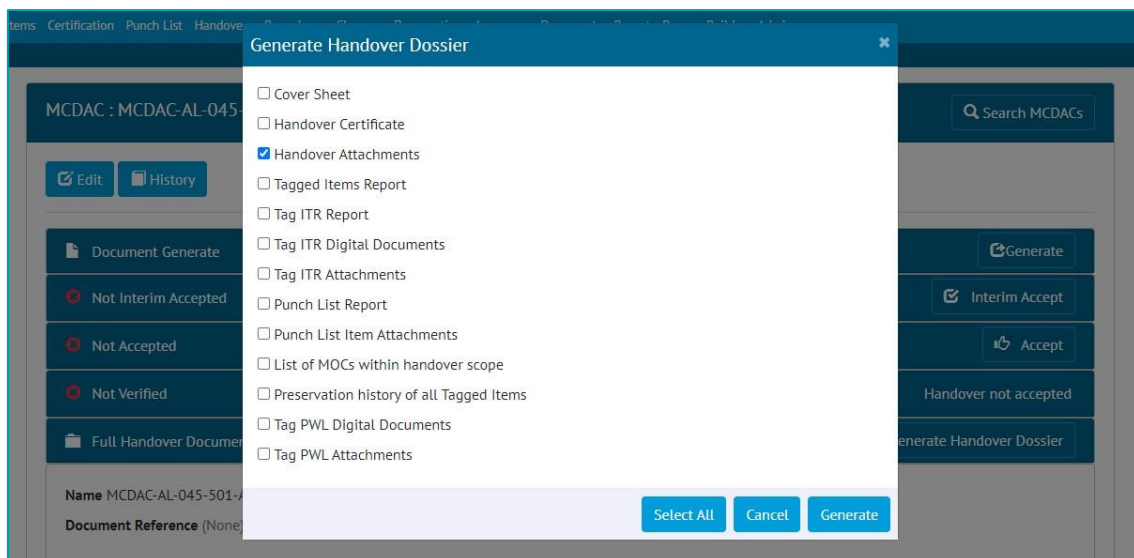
tems Certification Punch List Handove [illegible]

MCDAC : MCDAC-AL-045-

Search MCDACs

Edit History

Document Generate

Generate

Not Interim Accepted

Interim Accept

Not Accepted

Accept

Not Verified

Handover not accepted

Full Handover Documer

enerate Handover Dossier

Name MCDAC-AL-045-501-

Document Reference (None)

Generate Handover Dossier

☐ Cover Sheet
☐ Handover Certificate
☑ Handover Attachments
☐ Tagged Items Report
☐ Tag ITR Report
☐ Tag ITR Digital Documents
☐ Tag ITR Attachments
☐ Punch List Report
☐ Punch List Item Attachments
☐ List of MOCs within handover scope
☐ Preservation history of all Tagged Items
☐ Tag PWL Digital Documents
☐ Tag PWL Attachments

Select All Cancel Generate